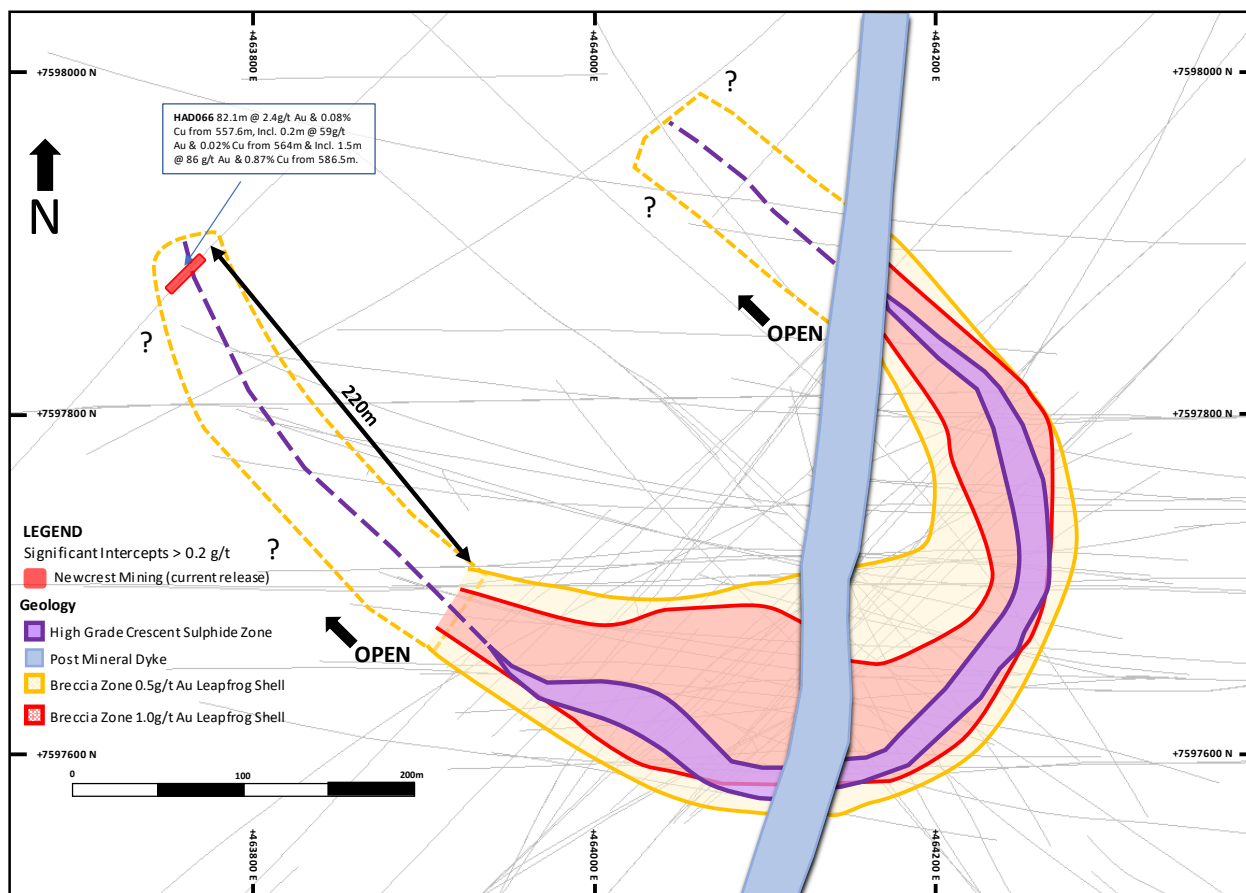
+463800 E

+464000 E

+464200 E

+7598000 N

+7598000 N

HAD066 82.1m @ 2.4g/t Au & 0.08% Cu from 557.6m, Incl. 0.2m @ 59g/t Au & 0.02% Cu from 564m & Incl. 1.5m @ 86 g/t Au & 0.87% Cu from 586.5m.

N

?

?

?

?

OPEN

220m

+7597800 N

+7597800 N

LEGEND

Significant Intercepts > 0.2 g/t

Newcrest Mining (current release)

Geology

High Grade Crescent Sulphide Zone

Post Mineral Dyke

Breccia Zone 0.5g/t Au Leapfrog Shell

Breccia Zone 1.0g/t Au Leapfrog Shell

OPEN

+7597600 N

+7597600 N

0

100

200m

+463800 E

+464000 E

+464200 E